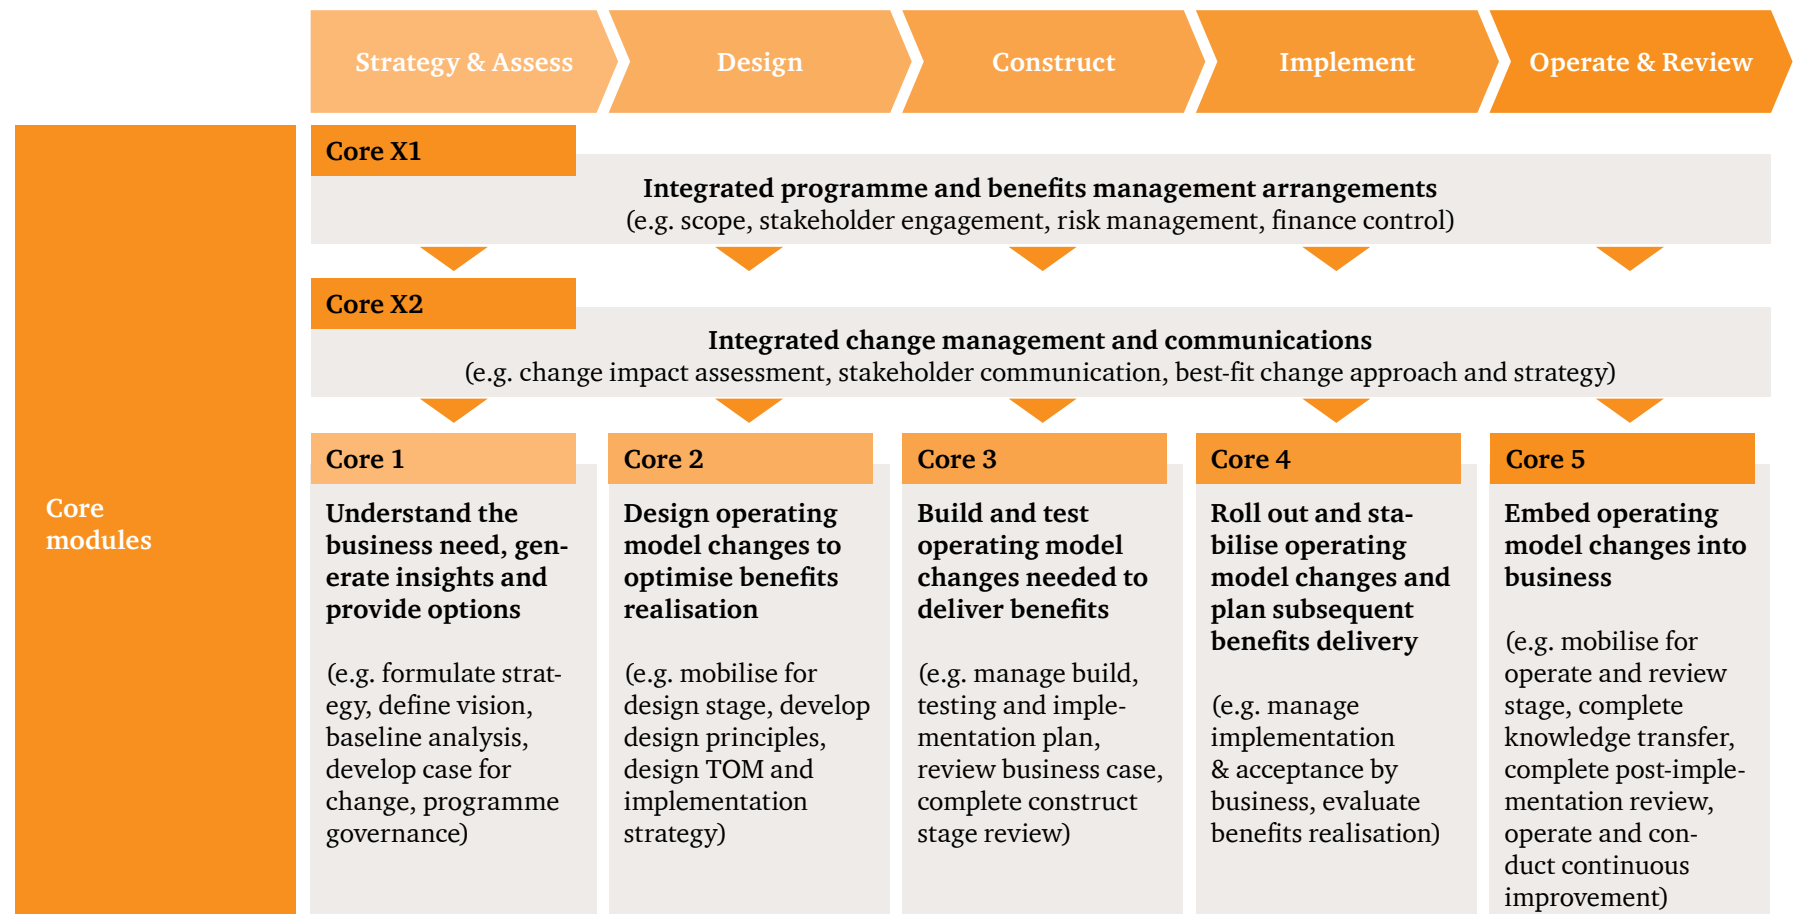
Strategy & Assess

Design

Construct

Implement

Operate & Review

Core modules

Core X1

Integrated programme and benefits management arrangements
(e.g. scope, stakeholder engagement, risk management, finance control)

Core X2

Integrated change management and communications
(e.g. change impact assessment, stakeholder communication, best-fit change approach and strategy)

Core 1

Understand the business need, generate insights and provide options

(e.g. formulate strategy, define vision, baseline analysis, develop case for change, programme governance)

Core 2

Design operating model changes to optimise benefits realisation

(e.g. mobilise for design stage, develop design principles, design TOM and implementation strategy)

Core 3

Build and test operating model changes needed to deliver benefits

(e.g. manage build, testing and implementation plan, review business case, complete construct stage review)

Core 4

Roll out and stabilise operating model changes and plan subsequent benefits delivery

(e.g. manage implementation & acceptance by business, evaluate benefits realisation)

Core 5

Embed operating model changes into business

(e.g. mobilise for operate and review stage, complete knowledge transfer, complete post-implementation review, operate and conduct continuous improvement)